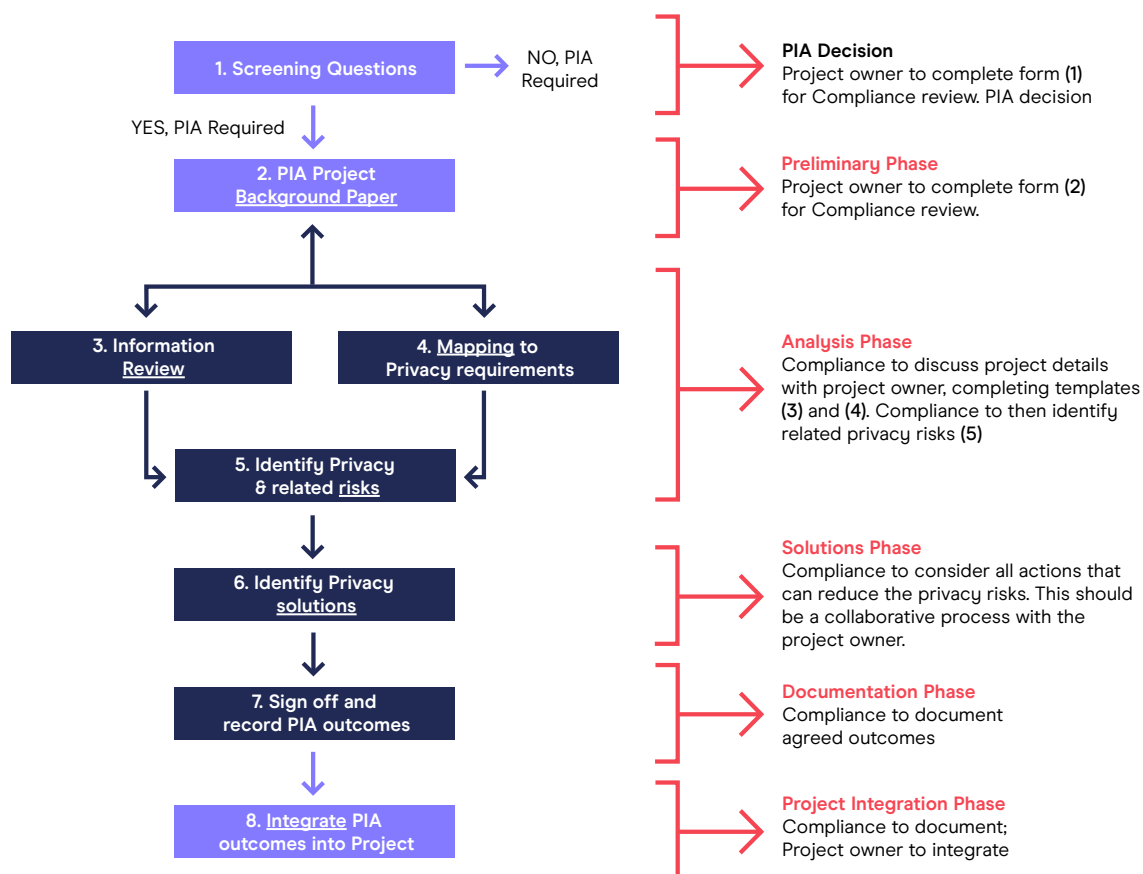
1. Screening Questions

NO, PIA Required

YES, PIA Required

2. PIA Project Background Paper

3. Information Review

4. Mapping to Privacy requirements

5. Identify Privacy & related risks

6. Identify Privacy solutions

7. Sign off and record PIA outcomes

8. Integrate PIA outcomes into Project

PIA Decision
Project owner to complete form (1) for Compliance review. PIA decision

Preliminary Phase
Project owner to complete form (2) for Compliance review.

Analysis Phase
Compliance to discuss project details with project owner, completing templates (3) and (4). Compliance to then identify related privacy risks (5)

Solutions Phase
Compliance to consider all actions that can reduce the privacy risks. This should be a collaborative process with the project owner.

Documentation Phase
Compliance to document agreed outcomes

Project Integration Phase
Compliance to document; Project owner to integrate